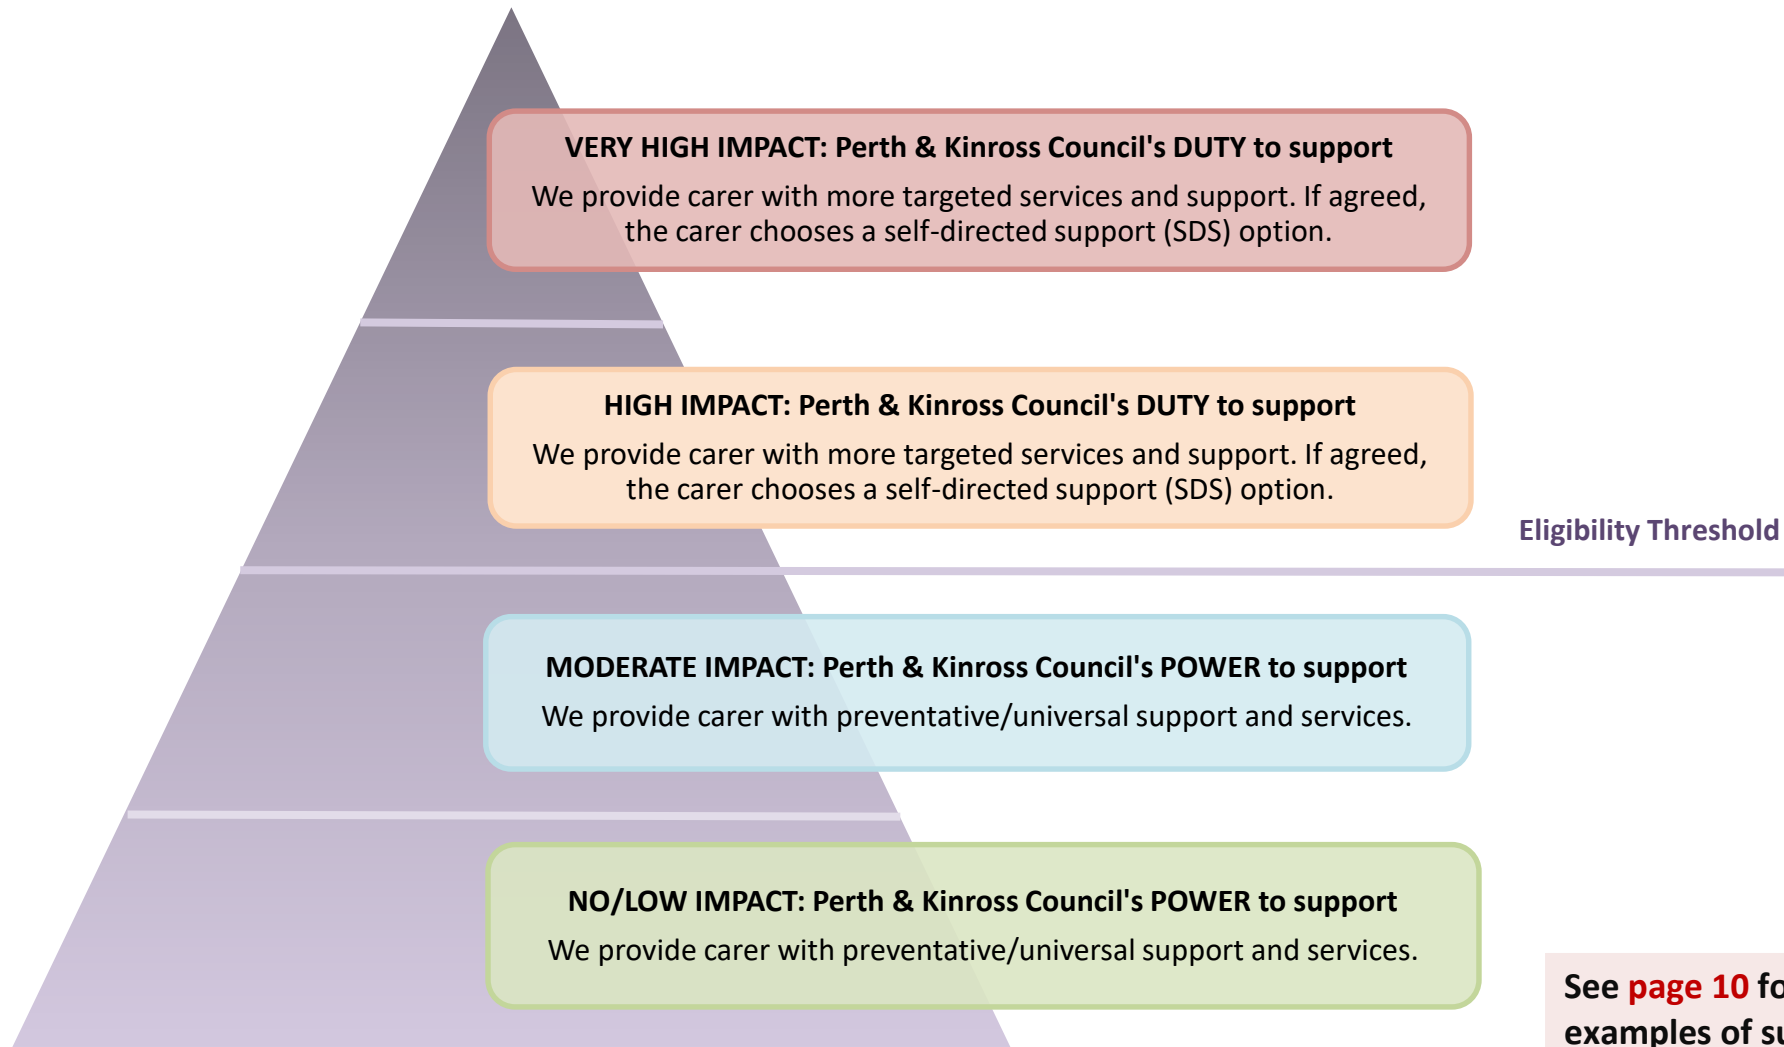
VERY HIGH IMPACT: Perth & Kinross Council's DUTY to support

We provide carer with more targeted services and support. If agreed, the carer chooses a self-directed support (SDS) option.

HIGH IMPACT: Perth & Kinross Council's DUTY to support

We provide carer with more targeted services and support. If agreed, the carer chooses a self-directed support (SDS) option.

Eligibility Threshold

MODERATE IMPACT: Perth & Kinross Council's POWER to support

We provide carer with preventative/universal support and services.

NO/LOW IMPACT: Perth & Kinross Council's POWER to support

We provide carer with preventative/universal support and services.

See page 10 fo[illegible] examples of su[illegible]